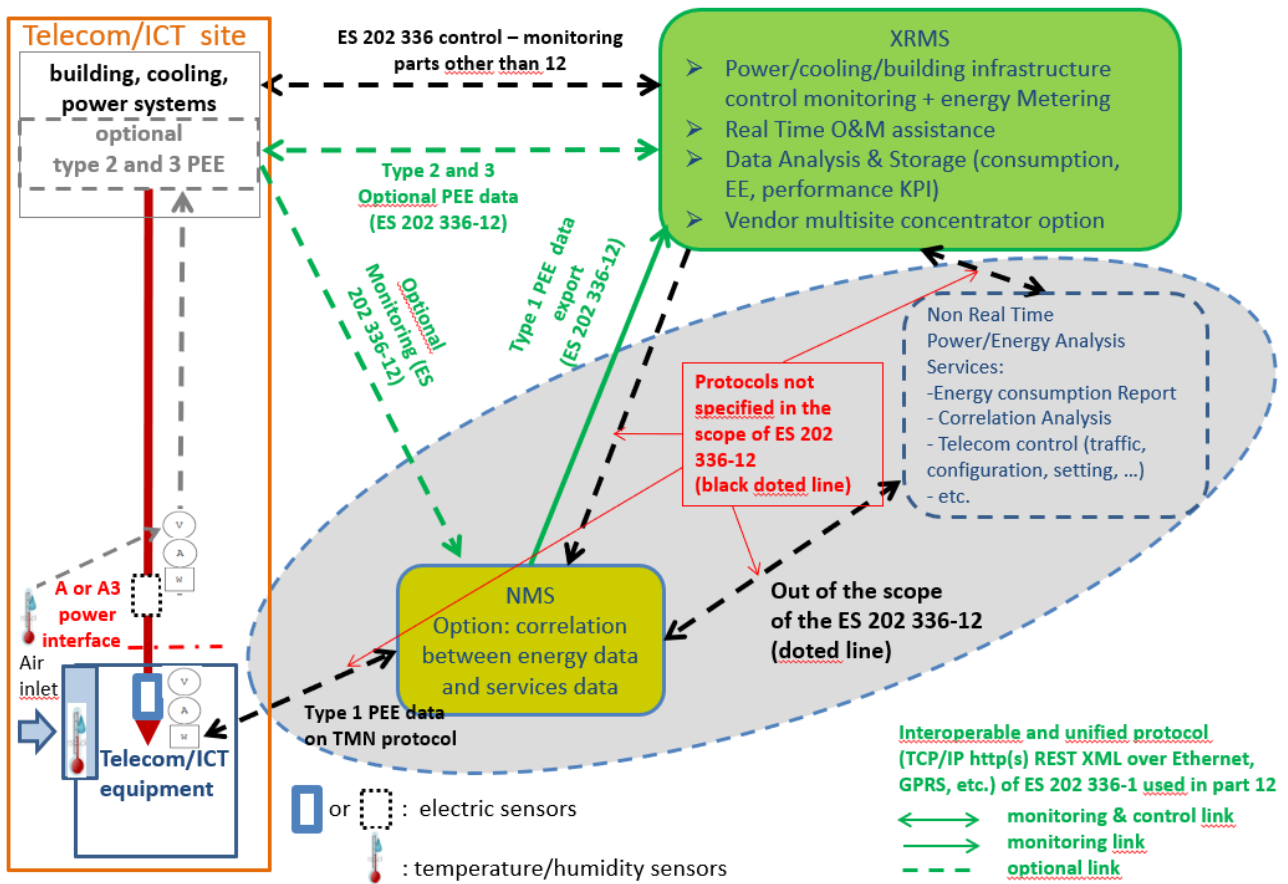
Telecom/ICT site

building, cooling, power systems

optional type 2 and 3 PEE

ES 202 336 control – monitoring parts other than 12

XRMS
➢ Power/cooling/building infrastructure control monitoring + energy Metering
➢ Real Time O&M assistance
➢ Data Analysis & Storage (consumption, EE, performance KPI)
➢ Vendor multisite concentrator option

Type 2 and 3 Optional PEE data (ES 202 336-12)

Optional Monitoring (ES 202 336-12)

Type 1 PEE data export (ES 202 336-12)

Non Real Time Power/Energy Analysis Services:
-Energy consumption Report
- Correlation Analysis
- Telecom control (traffic, configuration, setting, …)
- etc.

Protocols not specified in the scope of ES 202 336-12 (black doted line)

V
A
W

A or A3 power interface

NMS
Option: correlation between energy data and services data

Out of the scope of the ES 202 336-12 (doted line)

Air inlet

V
A
W

Type 1 PEE data on TMN protocol

Telecom/ICT equipment

or : electric sensors

: temperature/humidity sensors

Interoperable and unified protocol (TCP/IP http(s) REST XML over Ethernet, GPRS, etc.) of ES 202 336-1 used in part 12

monitoring & control link
monitoring link
optional link